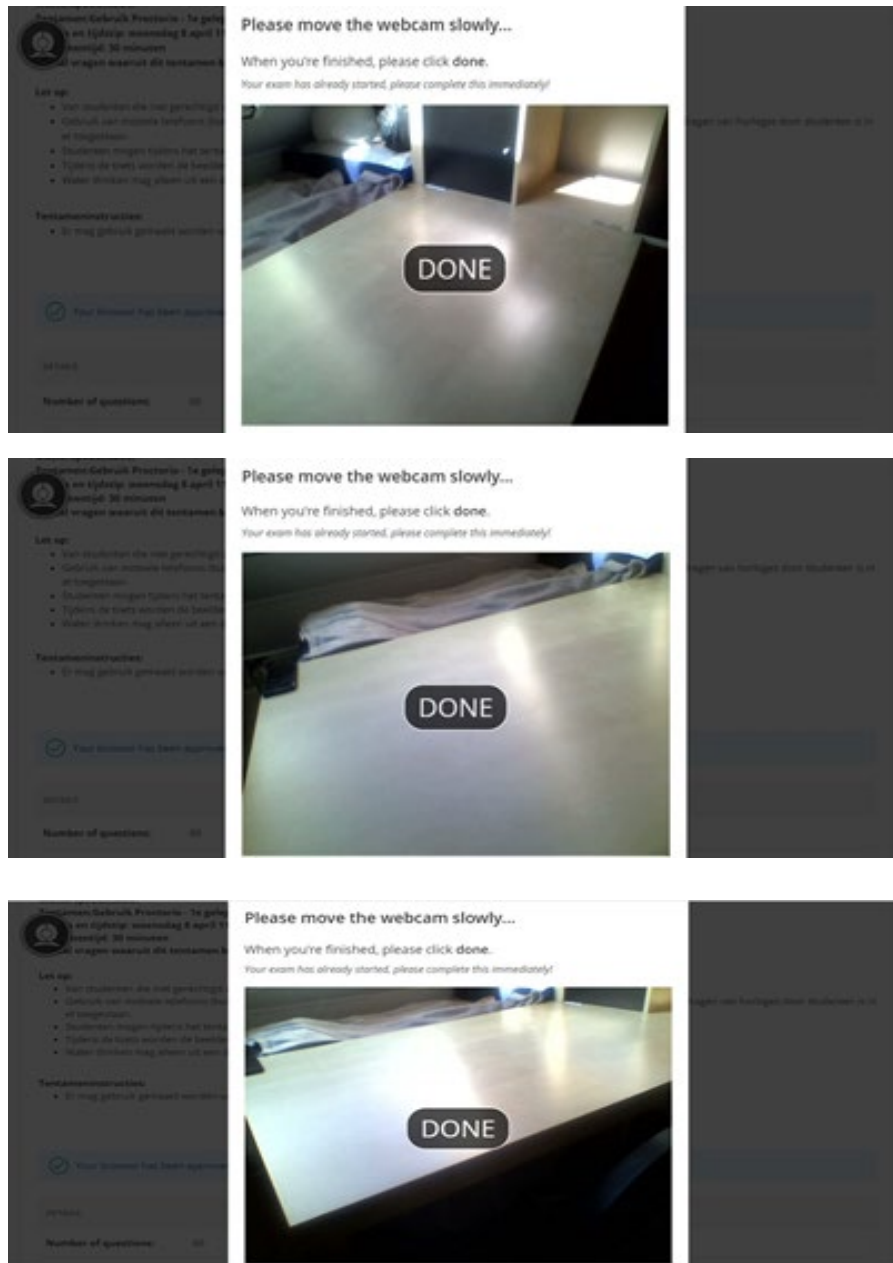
Tentamen Gebruik Proctorio - 1e gelegenheid
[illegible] en tijdstip: woensdag 8 april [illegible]
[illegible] tentamentijd: 30 minuten
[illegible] vragen waaruit dit tentamen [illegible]

Let op:
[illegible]

Tentameninstructies:
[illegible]

Your browser has been approved

DETAILS

Number of questions: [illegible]

Please move the webcam slowly...

When you're finished, please click **done**.

*Your exam has already started, please complete this immediately!*

DONE

Tentamen Gebruik Proctorio - 1e gelegenheid
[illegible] en tijdstip: woensdag 8 april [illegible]
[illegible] tentamentijd: 30 minuten
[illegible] vragen waaruit dit tentamen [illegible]

Let op:
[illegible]

Tentameninstructies:
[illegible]

Your browser has been approved

DETAILS

Number of questions: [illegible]

Please move the webcam slowly...

When you're finished, please click **done**.

*Your exam has already started, please complete this immediately!*

DONE

Tentamen Gebruik Proctorio - 1e gelegenheid
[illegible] en tijdstip: woensdag 8 april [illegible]
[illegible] tentamentijd: 30 minuten
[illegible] vragen waaruit dit tentamen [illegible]

Let op:
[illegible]

Tentameninstructies:
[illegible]

Your browser has been approved

DETAILS

Number of questions: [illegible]

Please move the webcam slowly...

When you're finished, please click **done**.

*Your exam has already started, please complete this immediately!*

DONE